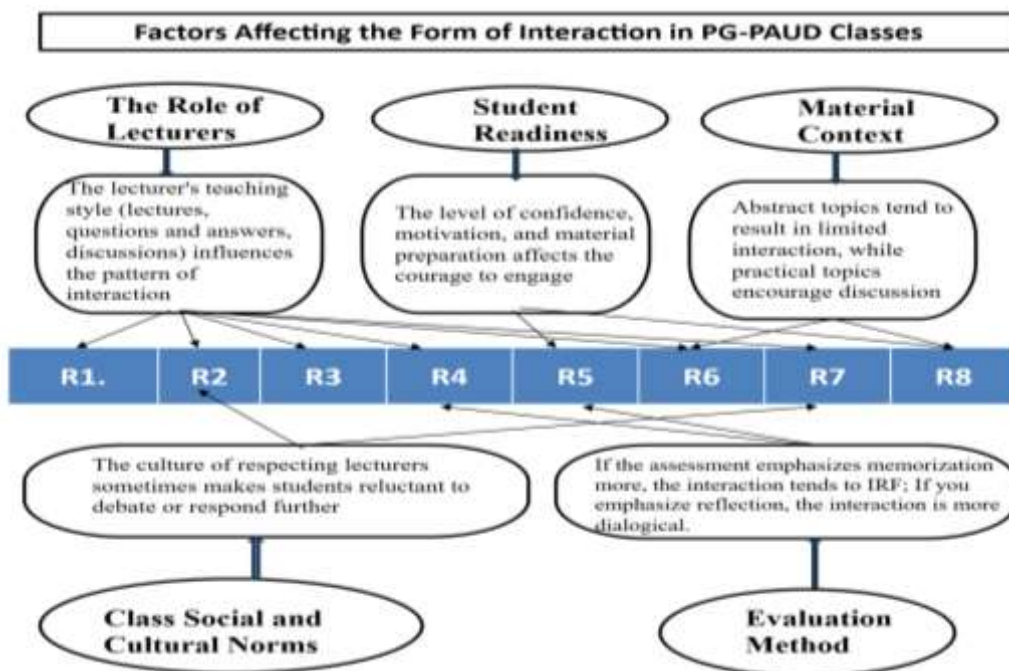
Factors Affecting the Form of Interaction in PG-PAUD Classes

The Role of Lecturers

Student Readiness

Material Context

The lecturer's teaching style (lectures, questions and answers, discussions) influences the pattern of interaction

The level of confidence, motivation, and material preparation affects the courage to engage

Abstract topics tend to result in limited interaction, while practical topics encourage discussion

| R1. | R2 | R3 | R4 | R5 | R6 | R7 | R8 |
|---|---|---|---|---|---|---|---|

The culture of respecting lecturers sometimes makes students reluctant to debate or respond further

If the assessment emphasizes memorization more, the interaction tends to IRF; If you emphasize reflection, the interaction is more dialogical.

Class Social and Cultural Norms

Evaluation Method